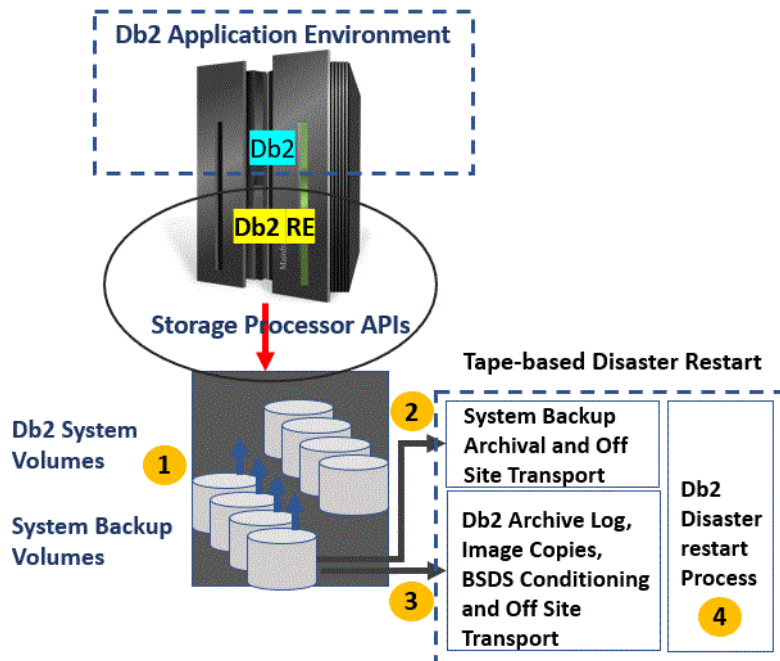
Db2 Application Environment

Db2

Db2 RE

Storage Processor APIs

Tape-based Disaster Restart

Db2 System Volumes

1

System Backup Volumes

2

System Backup Archival and Off Site Transport

3

Db2 Archive Log, Image Copies, BSDS Conditioning and Off Site Transport

Db2 Disaster restart Process

4